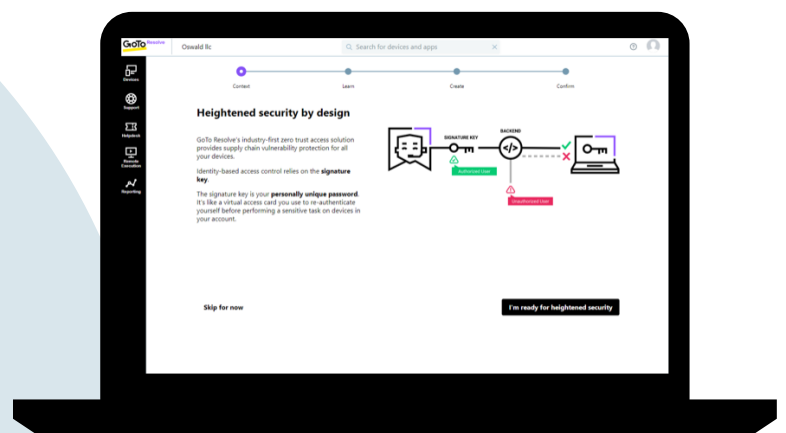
GoTo Resolve
Oswald llc
Search for devices and apps

Devices
Support
Helpdesk
Remote Execution
Reporting

Context
Learn
Create
Confirm

Heightened security by design

GoTo Resolve's industry-first zero trust access solution provides supply chain vulnerability protection for all your devices.

Identity-based access control relies on the signature key.

The signature key is your personally unique password. It's like a virtual access card you use to re-authenticate yourself before performing a sensitive task on devices in your account.

SIGNATURE KEY
BACKEND
Authorized User
Unauthorized User

Skip for now
I'm ready for heightened security